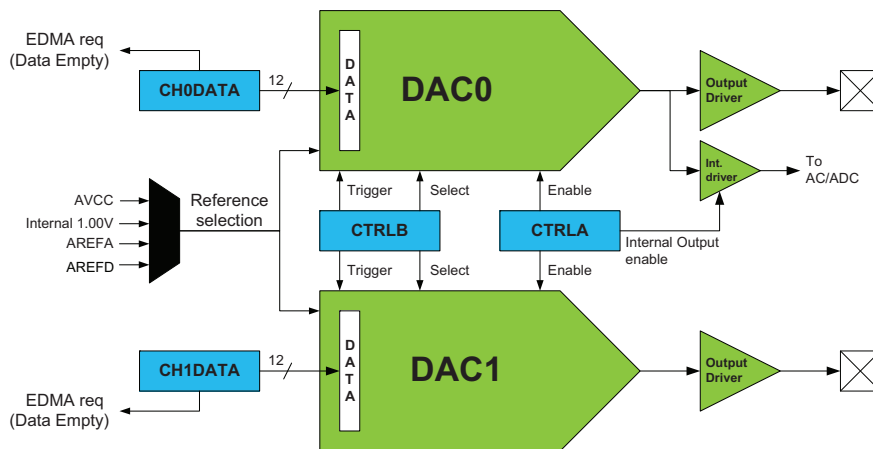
EDMA req
(Data Empty)

CH0DATA

12

D
A
T
A

DAC0

Output
Driver

Int.
driver

To
AC/ADC

AVCC
Internal 1.00V
AREFA
AREFD

Reference
selection

Trigger
Select
Enable

CTRLB
CTRLA

Internal Output
enable

Trigger
Select
Enable

CH1DATA

12

D
A
T
A

DAC1

Output
Driver

EDMA req
(Data Empty)